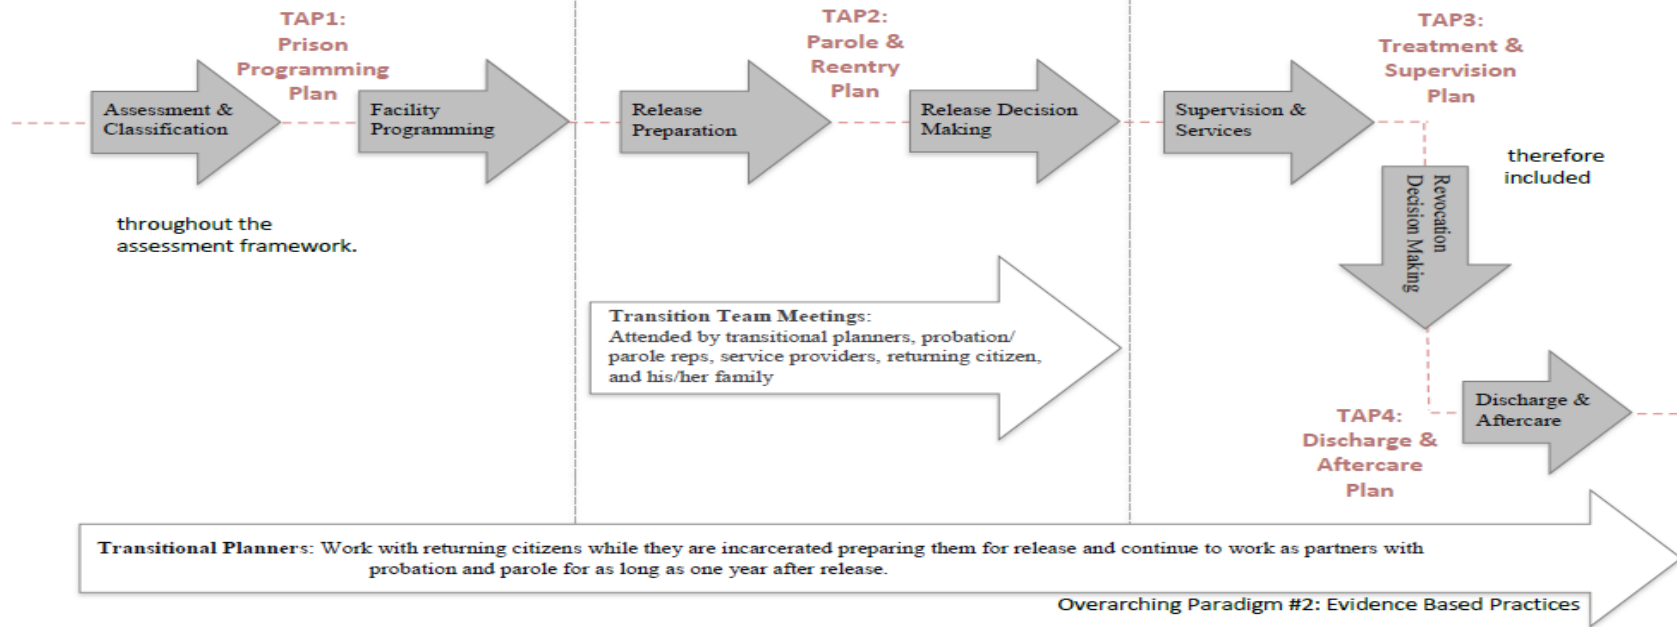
TAP1: Prison Programming Plan

Assessment & Classification

Facility Programming

throughout the assessment framework.

TAP2: Parole & Reentry Plan

Release Preparation

Release Decision Making

Transition Team Meetings: Attended by transitional planners, probation/ parole reps, service providers, returning citizen, and his/her family

TAP3: Treatment & Supervision Plan

Supervision & Services

therefore included

Revocation Decision Making

TAP4: Discharge & Aftercare Plan

Discharge & Aftercare

Transitional Planners: Work with returning citizens while they are incarcerated preparing them for release and continue to work as partners with probation and parole for as long as one year after release.

Overarching Paradigm #2: Evidence Based Practices